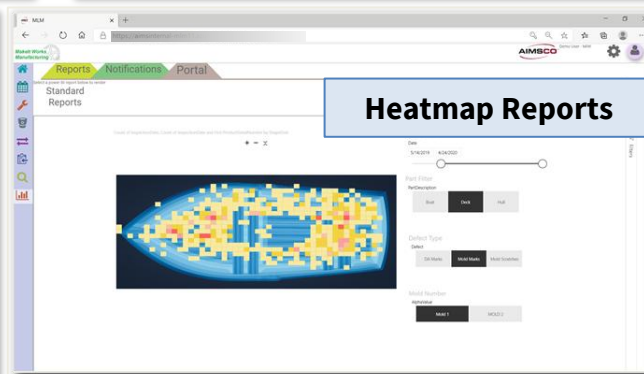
MLM
https://aimsconsulting.com/...

Market Works Manufacturing

AIMSCO

Reports Notifications Portal

Standard Reports

Heatmap Reports

+ − X

Date
3/14/2019 4/26/2020

Part Filter
Boat Deck Hull

Defect Type
Oil Marks Mold Marks Mold Scratches

Mold Number
Mold 1 MOLD 2